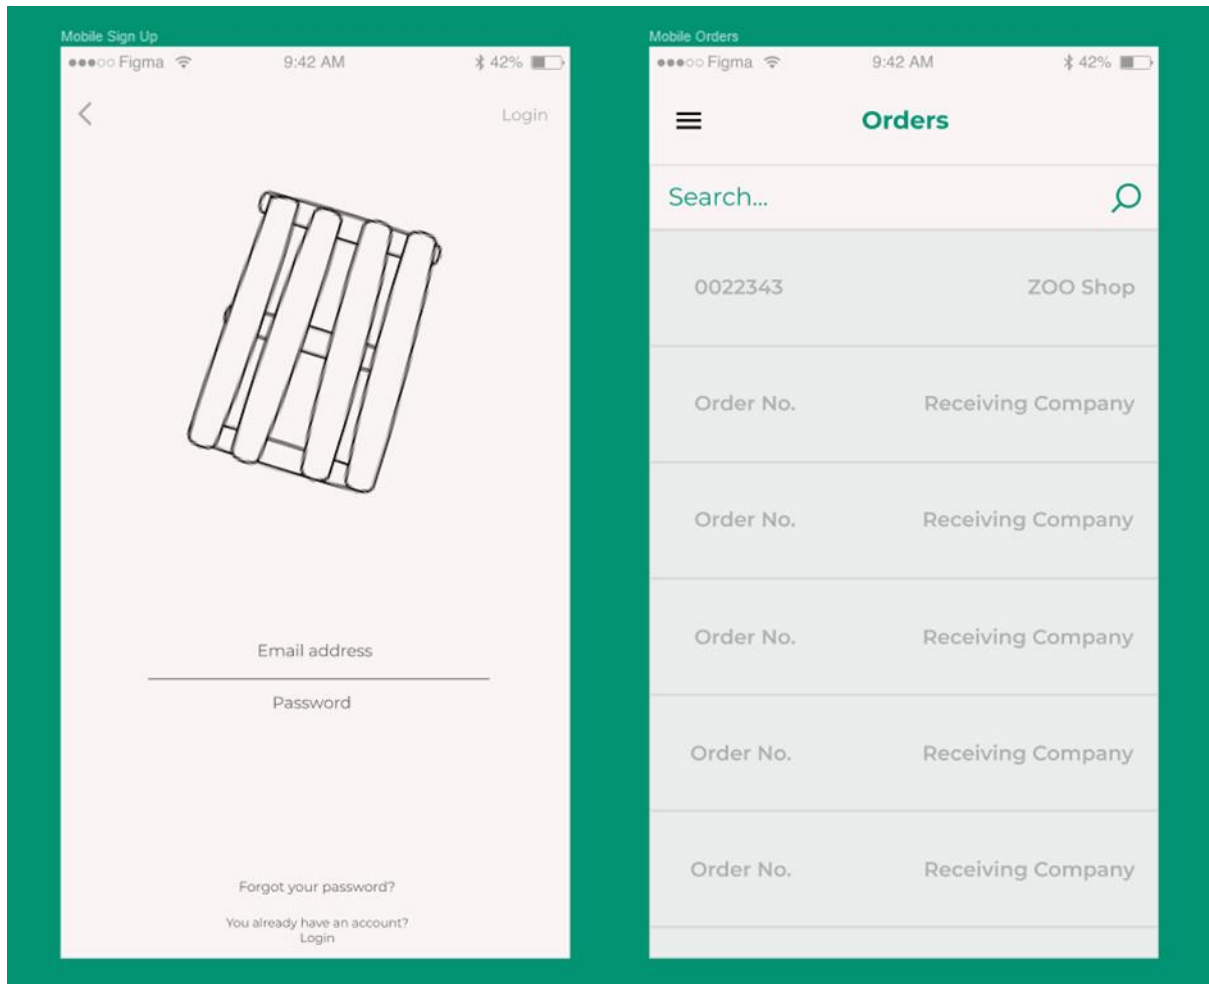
Mobile Sign Up

●●●○○ Figma 9:42 AM 42%

<

Login

Email address

Password

Forgot your password?

You already have an account?
Login

Mobile Orders

●●●○○ Figma 9:42 AM 42%

Orders

Search...

| | |
|---|---|
| 0022343 | ZOO Shop |
| Order No. | Receiving Company |
| Order No. | Receiving Company |
| Order No. | Receiving Company |
| Order No. | Receiving Company |
| Order No. | Receiving Company |